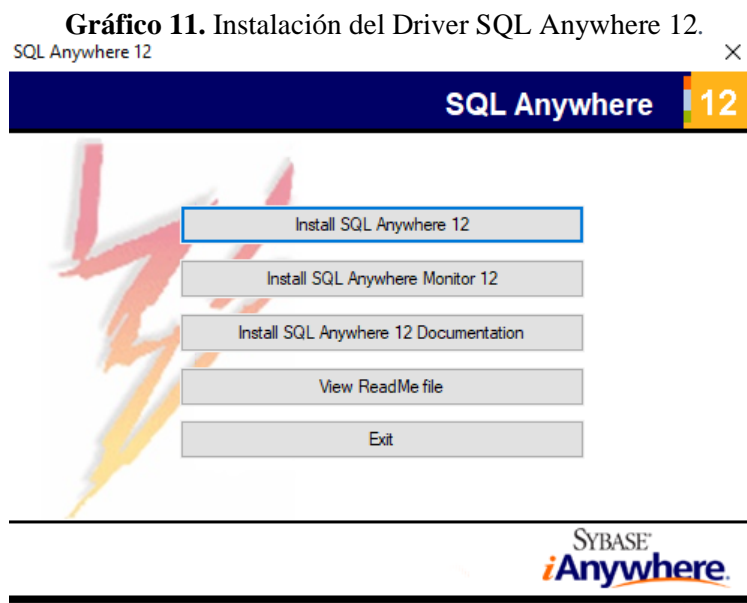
**Gráfico 11.** Instalación del Driver SQL Anywhere 12.

SQL Anywhere 12

×

SQL Anywhere 12

Install SQL Anywhere 12

Install SQL Anywhere Monitor 12

Install SQL Anywhere 12 Documentation

View ReadMe file

Exit

SYBASE

iAnywhere.